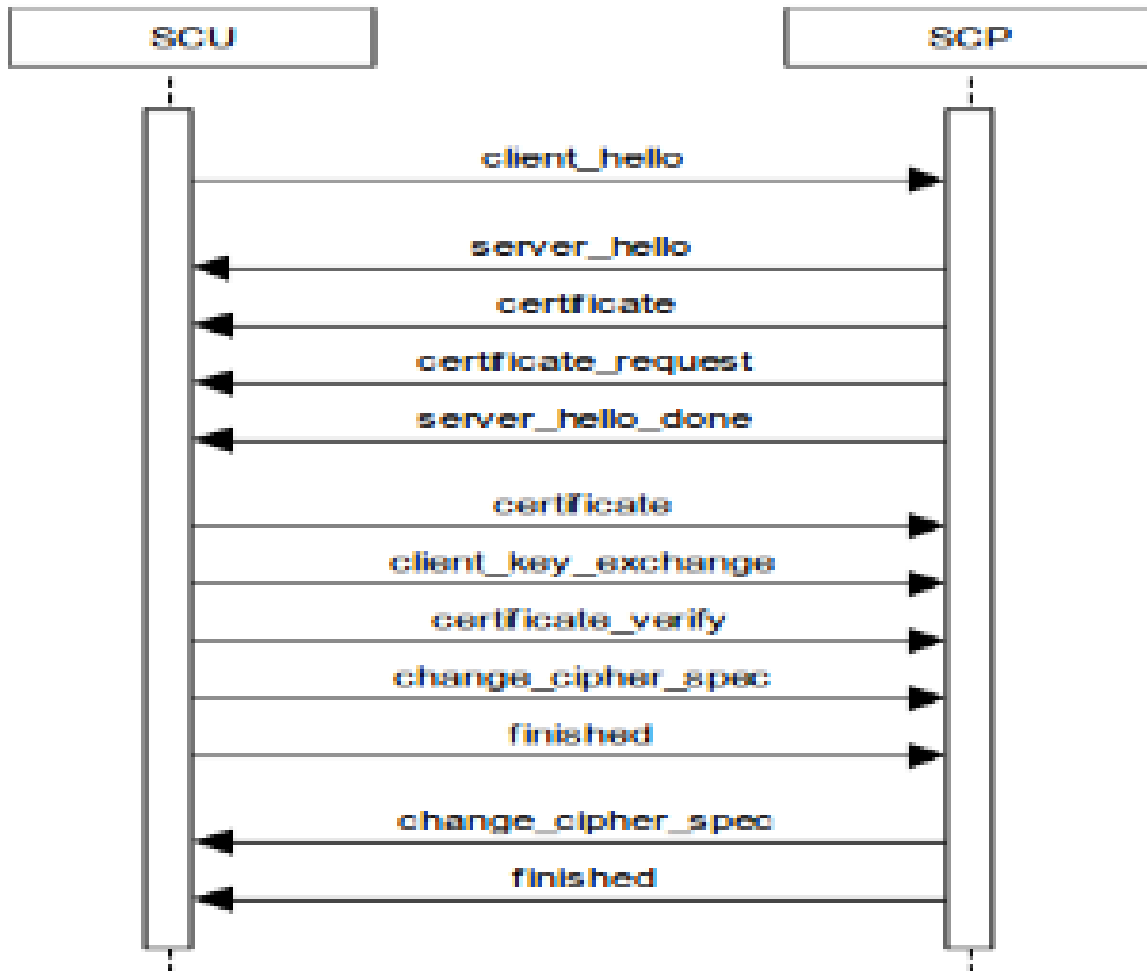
SCU

SCP

client_hello

server_hello

certificate

certificate_request

server_hello_done

certificate

client_key_exchange

certificate_verify

change_cipher_spec

finished

change_cipher_spec

finished